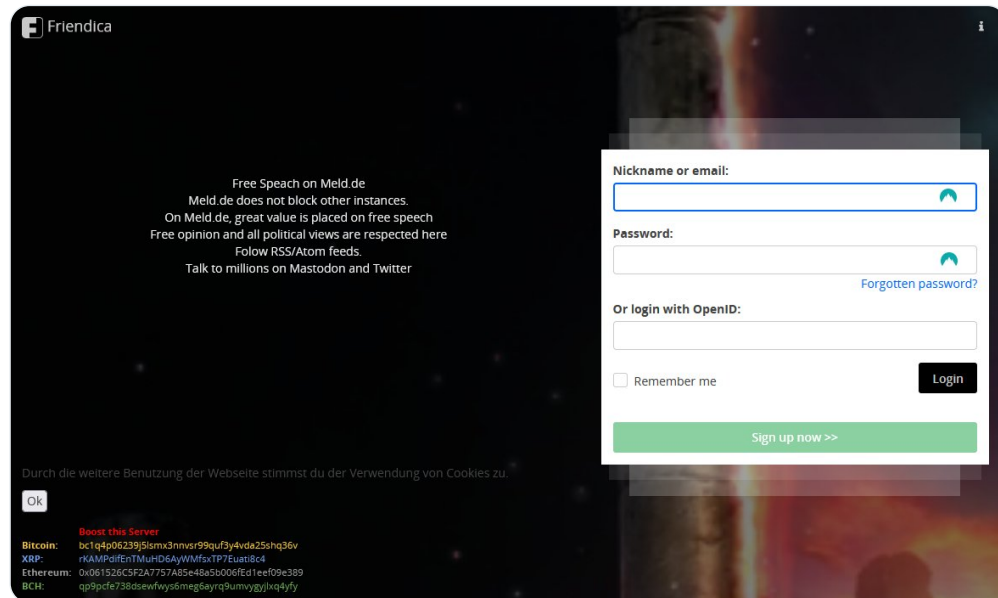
Friendica

i

Free Speach on Meld.de
Meld.de does not block other instances.
On Meld.de, great value is placed on free speech
Free opinion and all political views are respected here
Folow RSS/Atom feeds.
Talk to millions on Mastodon and Twitter

Nickname or email:

Password:

Forgotten password?

Or login with OpenID:

Remember me

Login

Sign up now >>

Durch die weitere Benutzung der Webseite stimmst du der Verwendung von Cookies zu.

Ok

Boost this Server
Bitcoin: bc1q4p06239j5lsmx3nnvsr99quf3y4vda25shq36v
XRP: rKAMPdifEnTMuHD6AyWMfsxTP7Euati8c4
Ethereum: 0x061526C5F2A7757A85e48a5b006fEd1eef09e389
BCH: qp9pcfe738dsewfwys6meg6ayrq9umvygyjlxq4yfy